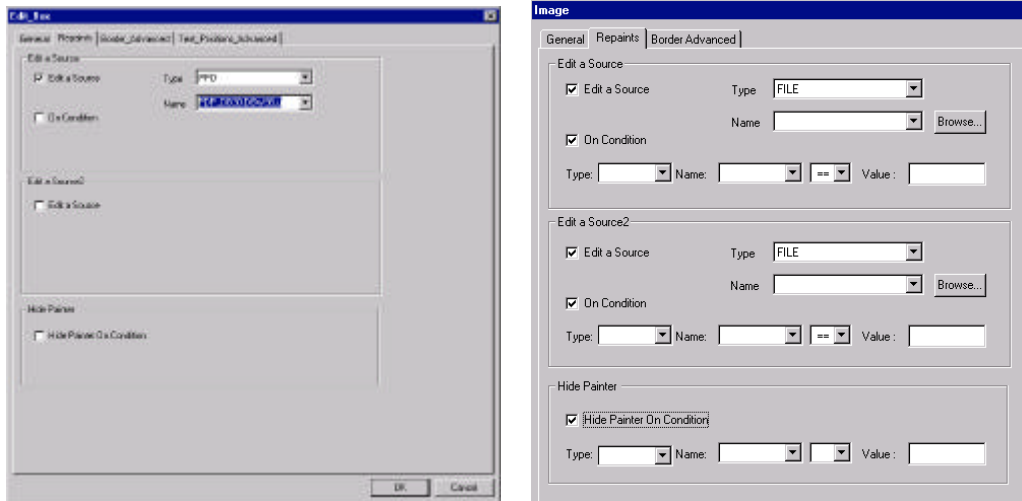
Edit_Box

General | Repaints | Border_Advanced | Text_Position_Advanced

Edit a Source

Edit a Source

Type PPD

Name PDP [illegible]

On Condition

Edit a Source2

Edit a Source

Hide Painter

Hide Painter On Condition

OK Cancel

Image

General | Repaints | Border Advanced

Edit a Source

Edit a Source

Type FILE

Name

Browse...

On Condition

Type: Name: == Value :

Edit a Source2

Edit a Source

Type FILE

Name

Browse...

On Condition

Type: Name: == Value :

Hide Painter

Hide Painter On Condition

Type: Name: Value :